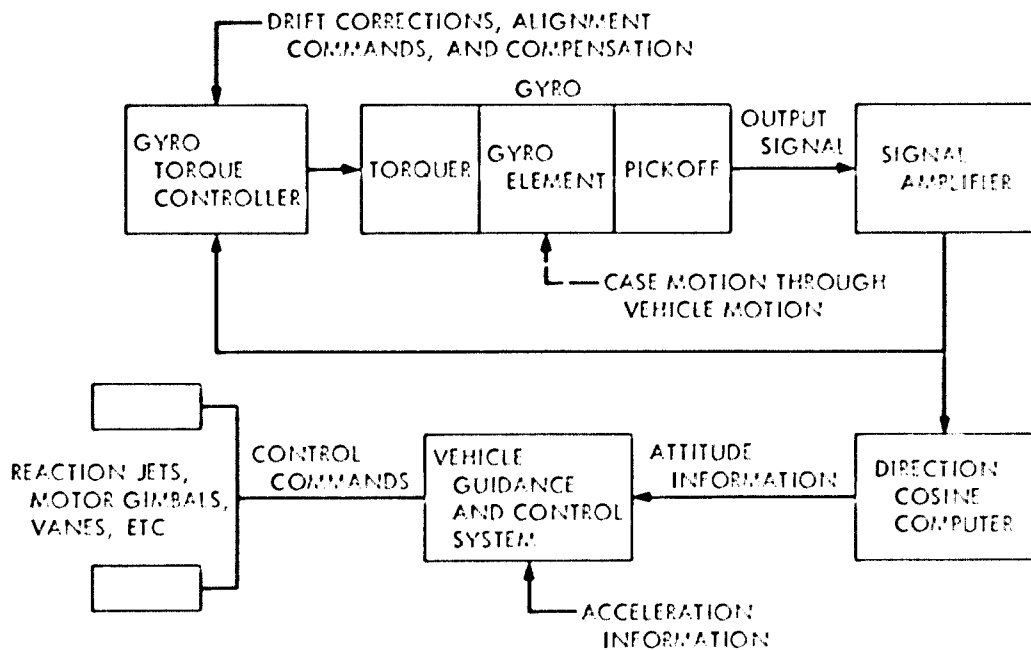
DRIFT CORRECTIONS, ALIGNMENT COMMANDS, AND COMPENSATION

GYRO

GYRO TORQUE CONTROLLER

TORQUER

GYRO ELEMENT

PICKOFF

OUTPUT SIGNAL

SIGNAL AMPLIFIER

CASE MOTION THROUGH VEHICLE MOTION

REACTION JETS, MOTOR GIMBALS, VANES, ETC

CONTROL COMMANDS

VEHICLE GUIDANCE AND CONTROL SYSTEM

ATTITUDE INFORMATION

DIRECTION COSINE COMPUTER

ACCELERATION INFORMATION